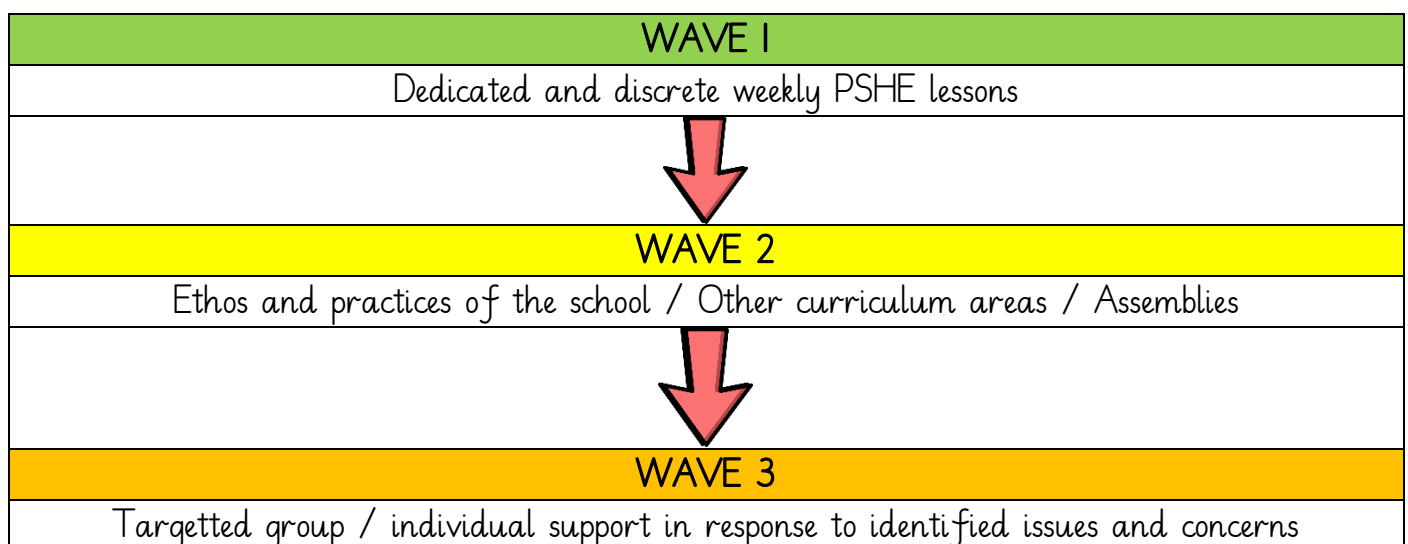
| WAVE 1 |
|---|
| Dedicated and discrete weekly PSHE lessons |
| |
| WAVE 2 |
| Ethos and practices of the school / Other curriculum areas / Assemblies |
| |
| WAVE 3 |
| Targetted group / individual support in response to identified issues and concerns |